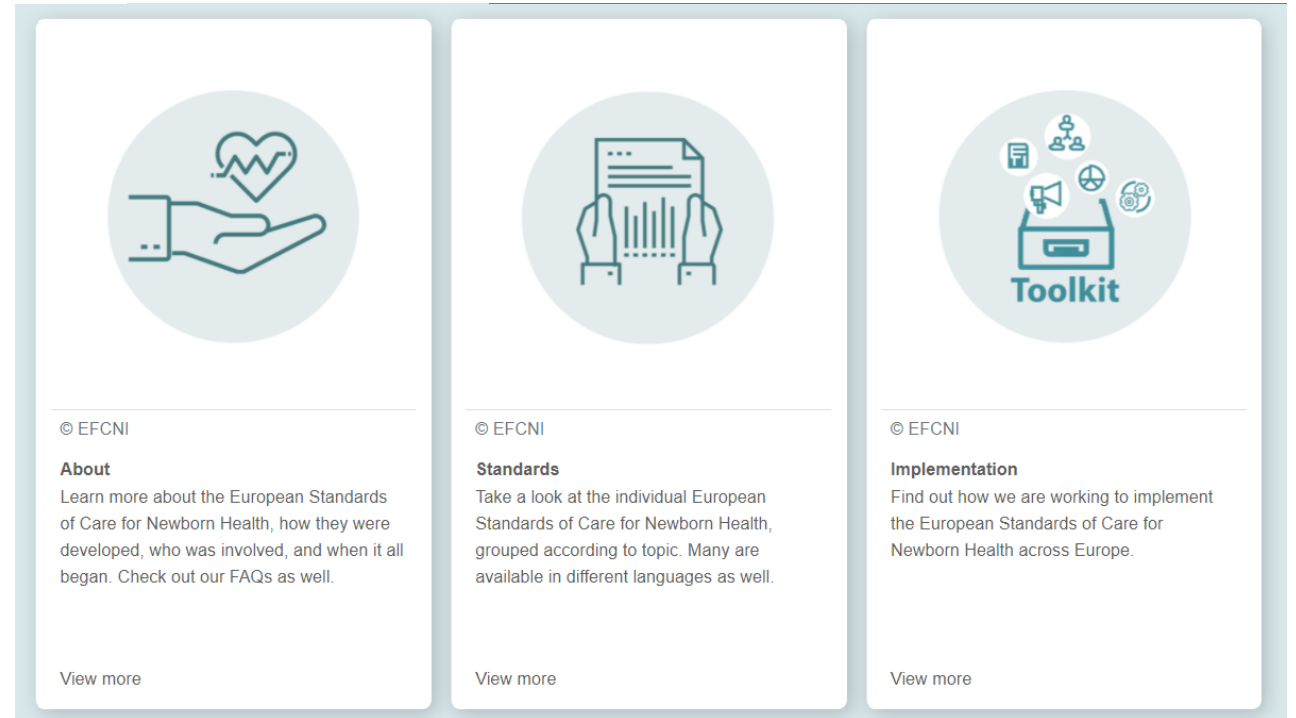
© EFCNI

About
Learn more about the European Standards of Care for Newborn Health, how they were developed, who was involved, and when it all began. Check out our FAQs as well.

View more

© EFCNI

Standards
Take a look at the individual European Standards of Care for Newborn Health, grouped according to topic. Many are available in different languages as well.

View more

Toolkit

© EFCNI

Implementation
Find out how we are working to implement the European Standards of Care for Newborn Health across Europe.

View more